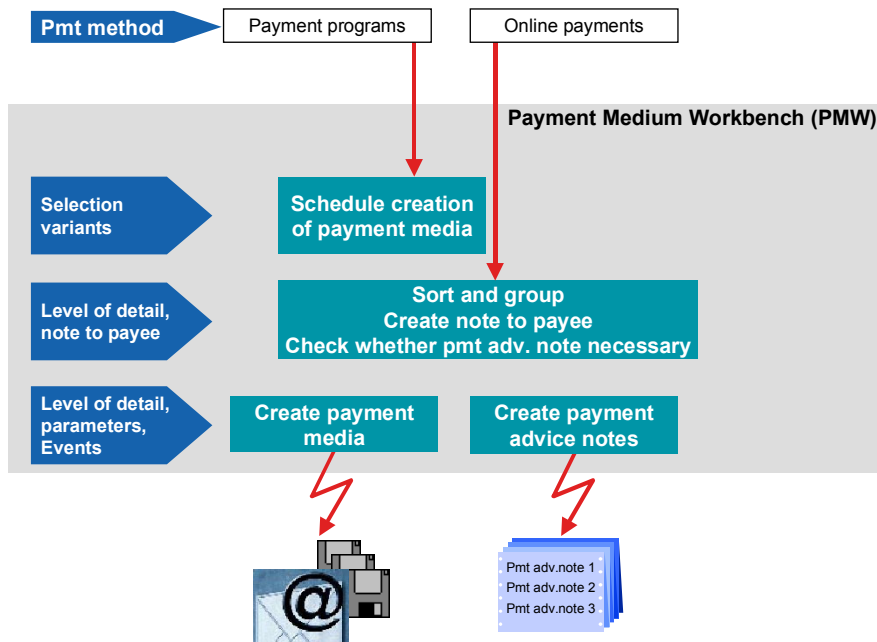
Pmt method

Payment programs

Online payments

Payment Medium Workbench (PMW)

Selection variants

Schedule creation of payment media

Level of detail, note to payee

Sort and group
Create note to payee
Check whether pmt adv. note necessary

Level of detail, parameters, Events

Create payment media

Create payment advice notes

Pmt adv.note 1
Pmt adv.note 2
Pmt adv.note 3